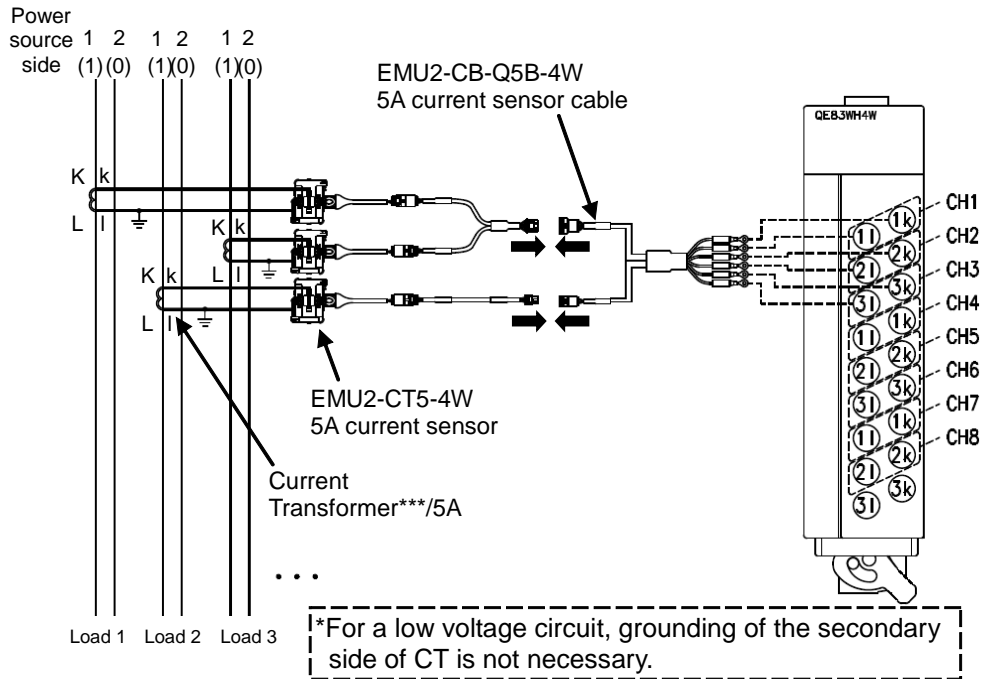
Power source side

1 2 1 2 1 2
(1)(0) (1)(0) (1)(0)

EMU2-CB-Q5B-4W
5A current sensor cable

QE83WH4W

K k
L l

K k
L l

K k
L l

CH1
CH2
CH3
CH4
CH5
CH6
CH7
CH8

1k
1l
2k
2l
3k
3l
1k
1l
2k
2l
3k
3l
1k
1l
2k
2l
3k
3l

EMU2-CT5-4W
5A current sensor

Current Transformer***/5A

• • •

Load 1 Load 2 Load 3

*For a low voltage circuit, grounding of the secondary side of CT is not necessary.